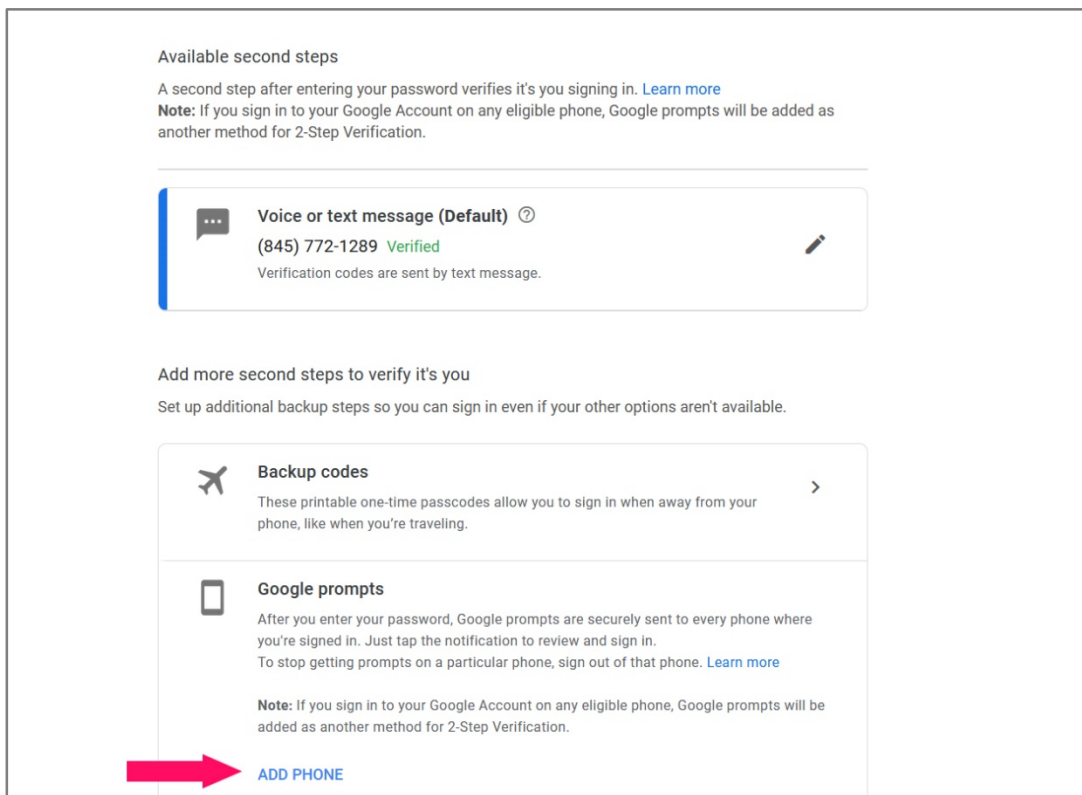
Available second steps

A second step after entering your password verifies it's you signing in. Learn more
**Note:** If you sign in to your Google Account on any eligible phone, Google prompts will be added as another method for 2-Step Verification.

Voice or text message (Default)
(845) 772-1289 Verified
Verification codes are sent by text message.

Add more second steps to verify it's you

Set up additional backup steps so you can sign in even if your other options aren't available.

Backup codes
These printable one-time passcodes allow you to sign in when away from your phone, like when you're traveling.

Google prompts
After you enter your password, Google prompts are securely sent to every phone where you're signed in. Just tap the notification to review and sign in.
To stop getting prompts on a particular phone, sign out of that phone. Learn more

**Note:** If you sign in to your Google Account on any eligible phone, Google prompts will be added as another method for 2-Step Verification.

ADD PHONE